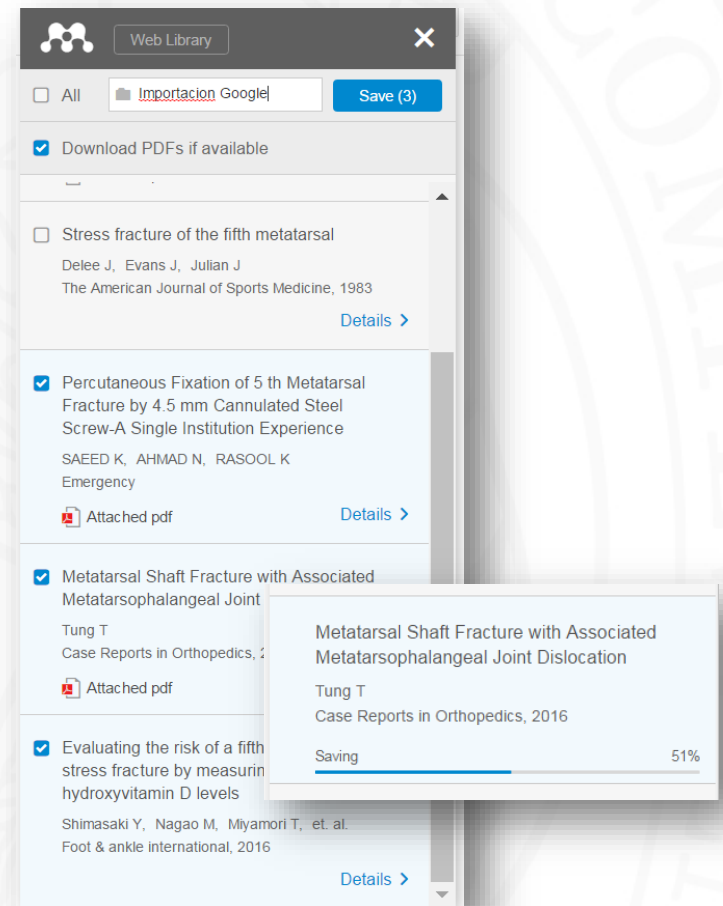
Web Library

All

Importacion Google

Save (3)

Download PDFs if available

Stress fracture of the fifth metatarsal

Delee J, Evans J, Julian J

The American Journal of Sports Medicine, 1983

Details

Percutaneous Fixation of 5 th Metatarsal Fracture by 4.5 mm Cannulated Steel Screw-A Single Institution Experience

SAEED K, AHMAD N, RASOOL K

Emergency

Attached pdf

Details

Metatarsal Shaft Fracture with Associated Metatarsophalangeal Joint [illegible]

Tung T

Case Reports in Orthopedics, 2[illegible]

Attached pdf

Evaluating the risk of a fifth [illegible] stress fracture by measurin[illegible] hydroxyvitamin D levels

Shimasaki Y, Nagao M, Miyamori T, et. al.

Foot & ankle international, 2016

Details

Metatarsal Shaft Fracture with Associated Metatarsophalangeal Joint Dislocation

Tung T

Case Reports in Orthopedics, 2016

Saving

51%